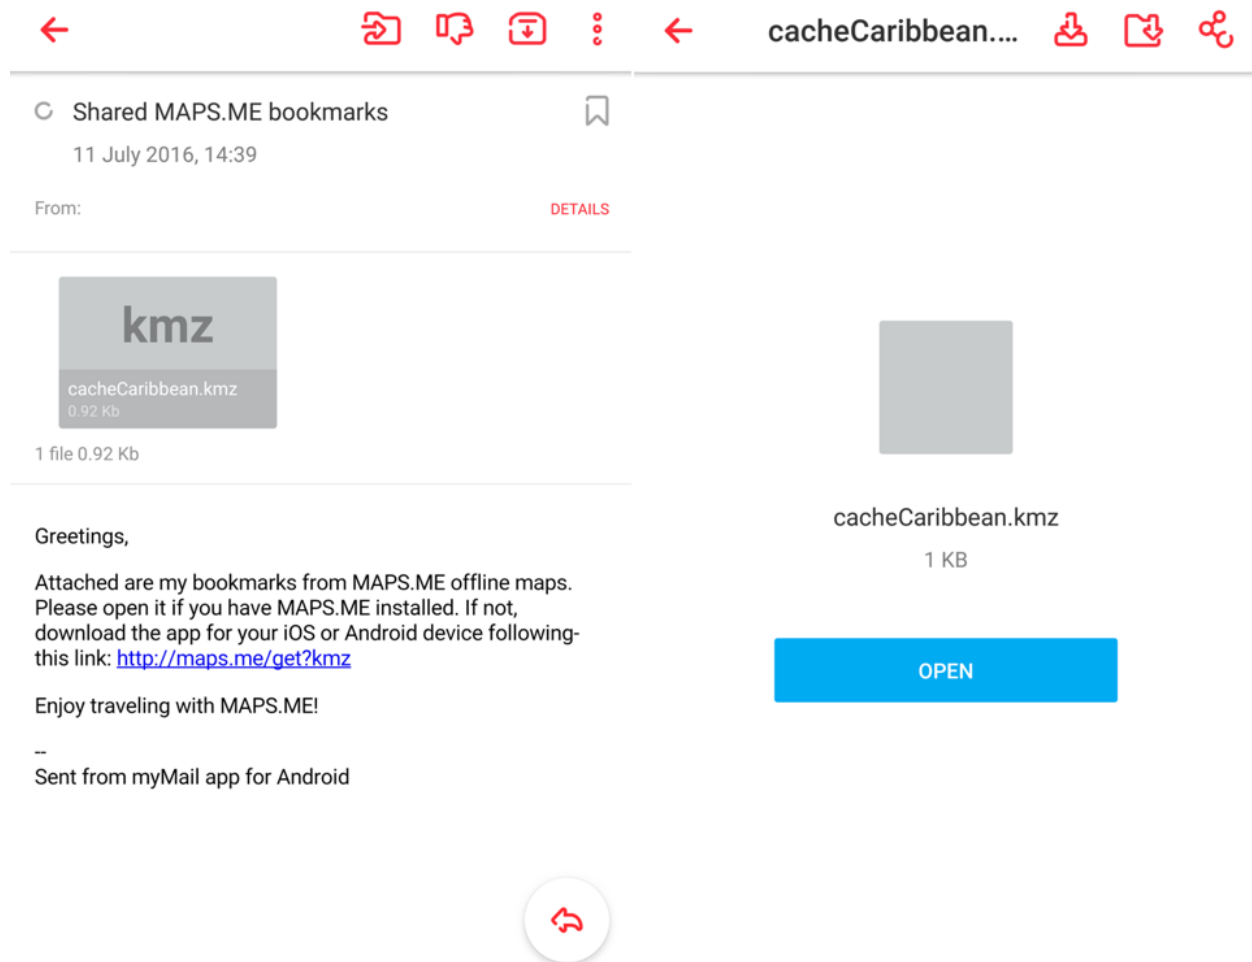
Shared MAPS.ME bookmarks

11 July 2016, 14:39

From:

DETAILS

kmz

cacheCaribbean.kmz

0.92 Kb

1 file 0.92 Kb

Greetings,

Attached are my bookmarks from MAPS.ME offline maps. Please open it if you have MAPS.ME installed. If not, download the app for your iOS or Android device following this link: http://maps.me/get?kmz

Enjoy traveling with MAPS.ME!

--
Sent from myMail app for Android

cacheCaribbean....

cacheCaribbean.kmz

1 KB

OPEN